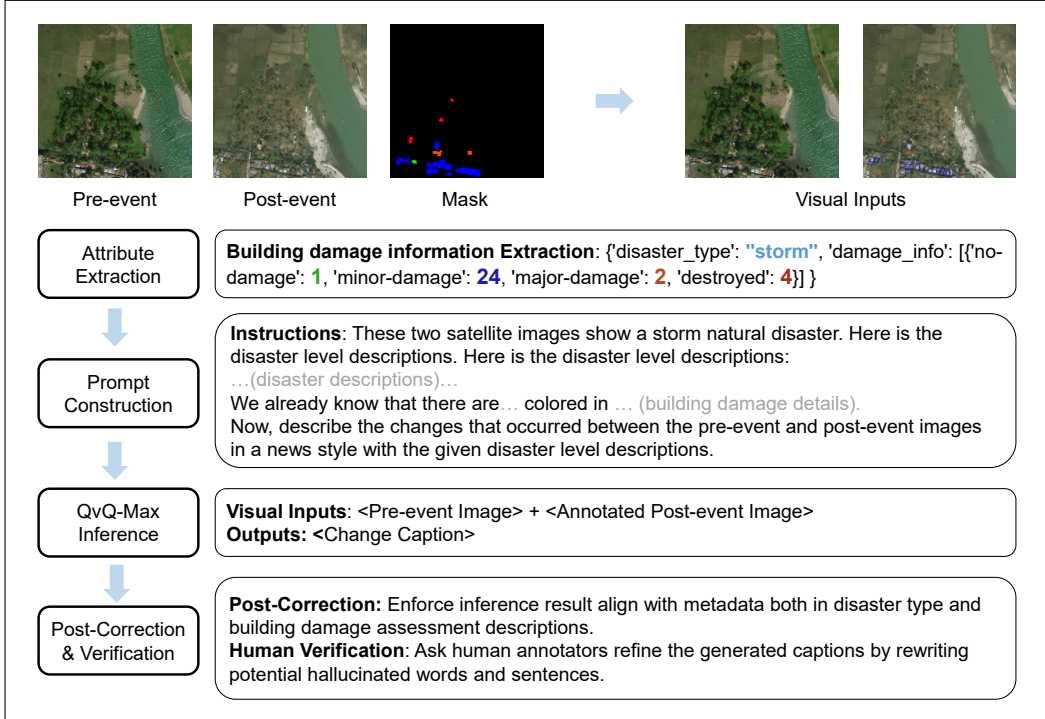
Pre-event

Post-event

Mask

Visual Inputs

Attribute Extraction

Building damage information Extraction: {'disaster_type': "storm", 'damage_info': [{'no-damage': 1, 'minor-damage': 24, 'major-damage': 2, 'destroyed': 4}] }

Prompt Construction

Instructions: These two satellite images show a storm natural disaster. Here is the disaster level descriptions. Here is the disaster level descriptions:
…(disaster descriptions)…
We already know that there are… colored in … (building damage details).
Now, describe the changes that occurred between the pre-event and post-event images in a news style with the given disaster level descriptions.

QvQ-Max Inference

Visual Inputs: <Pre-event Image> + <Annotated Post-event Image>
Outputs: <Change Caption>

Post-Correction & Verification

Post-Correction: Enforce inference result align with metadata both in disaster type and building damage assessment descriptions.
Human Verification: Ask human annotators refine the generated captions by rewriting potential hallucinated words and sentences.